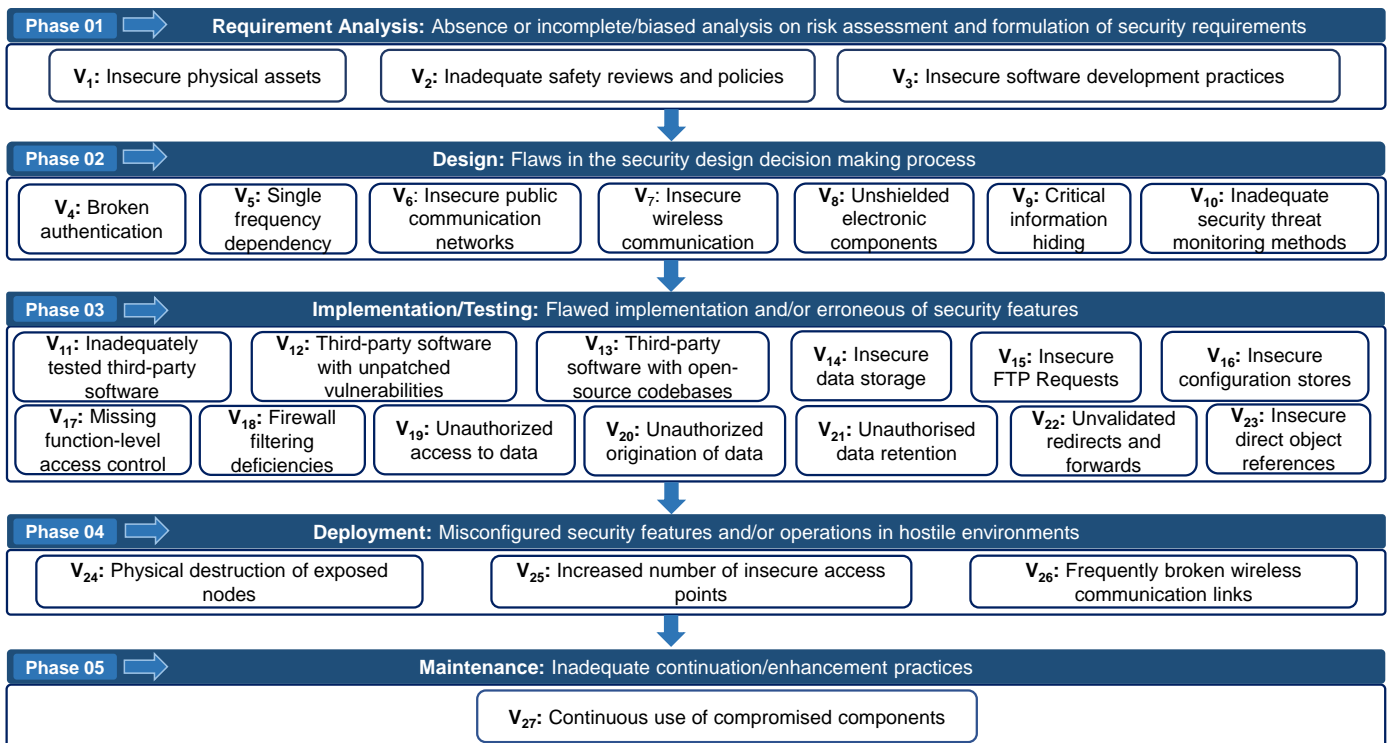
Phase 01

**Requirement Analysis:** Absence or incomplete/biased analysis on risk assessment and formulation of security requirements

$V_1$: Insecure physical assets

$V_2$: Inadequate safety reviews and policies

$V_3$: Insecure software development practices

Phase 02

**Design:** Flaws in the security design decision making process

$V_4$: Broken authentication

$V_5$: Single frequency dependency

$V_6$: Insecure public communication networks

$V_7$: Insecure wireless communication

$V_8$: Unshielded electronic components

$V_9$: Critical information hiding

$V_{10}$: Inadequate security threat monitoring methods

Phase 03

**Implementation/Testing:** Flawed implementation and/or erroneous of security features

$V_{11}$: Inadequately tested third-party software

$V_{12}$: Third-party software with unpatched vulnerabilities

$V_{13}$: Third-party software with open-source codebases

$V_{14}$: Insecure data storage

$V_{15}$: Insecure FTP Requests

$V_{16}$: Insecure configuration stores

$V_{17}$: Missing function-level access control

$V_{18}$: Firewall filtering deficiencies

$V_{19}$: Unauthorized access to data

$V_{20}$: Unauthorized origination of data

$V_{21}$: Unauthorised data retention

$V_{22}$: Unvalidated redirects and forwards

$V_{23}$: Insecure direct object references

Phase 04

**Deployment:** Misconfigured security features and/or operations in hostile environments

$V_{24}$: Physical destruction of exposed nodes

$V_{25}$: Increased number of insecure access points

$V_{26}$: Frequently broken wireless communication links

Phase 05

**Maintenance:** Inadequate continuation/enhancement practices

$V_{27}$: Continuous use of compromised components